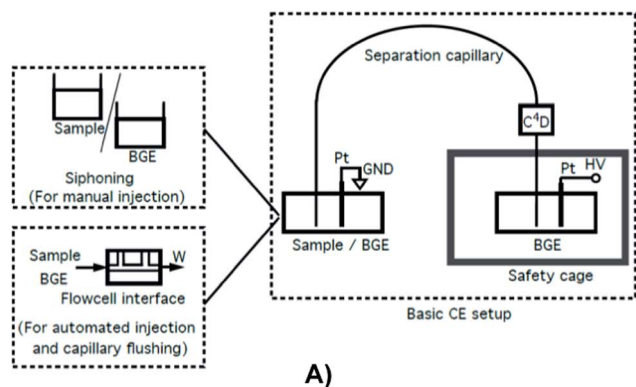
Sample

BGE

Siphoning
(For manual injection)

Sample

BGE

W

Flowcell interface

(For automated injection and capillary flushing)

Separation capillary

$C^4D$

Pt

GND

Sample / BGE

Pt

HV

BGE

Safety cage

Basic CE setup

A)